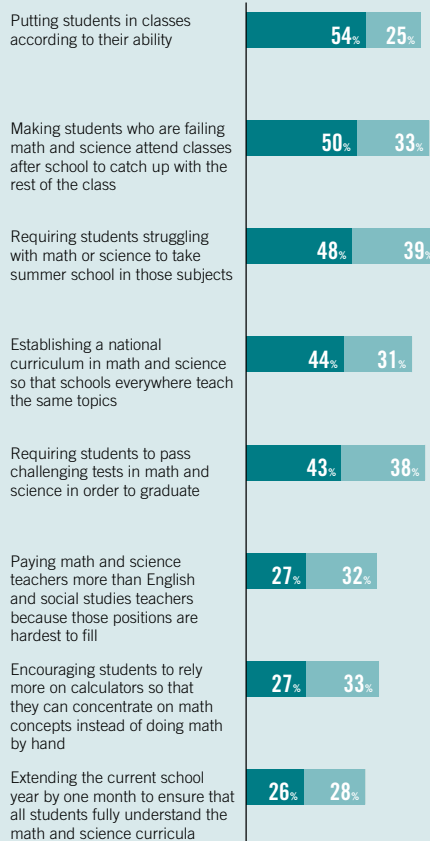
Putting students in classes according to their ability

54% 25%

Making students who are failing math and science attend classes after school to catch up with the rest of the class

50% 33%

Requiring students struggling with math or science to take summer school in those subjects

48% 39%

Establishing a national curriculum in math and science so that schools everywhere teach the same topics

44% 31%

Requiring students to pass challenging tests in math and science in order to graduate

43% 38%

Paying math and science teachers more than English and social studies teachers because those positions are hardest to fill

27% 32%

Encouraging students to rely more on calculators so that they can concentrate on math concepts instead of doing math by hand

27% 33%

Extending the current school year by one month to ensure that all students fully understand the math and science curricula

26% 28%